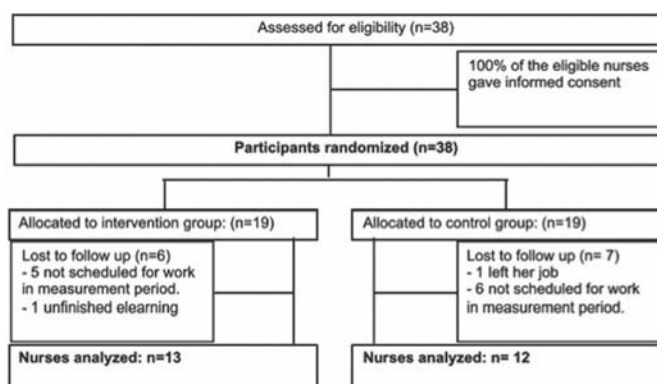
Assessed for eligibility (n=38)

100% of the eligible nurses gave informed consent

Participants randomized (n=38)

Allocated to intervention group: (n=19)

Lost to follow up (n=6)
- 5 not scheduled for work in measurement period.
- 1 unfinished elearning

Nurses analyzed: n=13

Allocated to control group: (n=19)

Lost to follow up (n= 7)
- 1 left her job
- 6 not scheduled for work in measurement period.

Nurses analyzed: n= 12